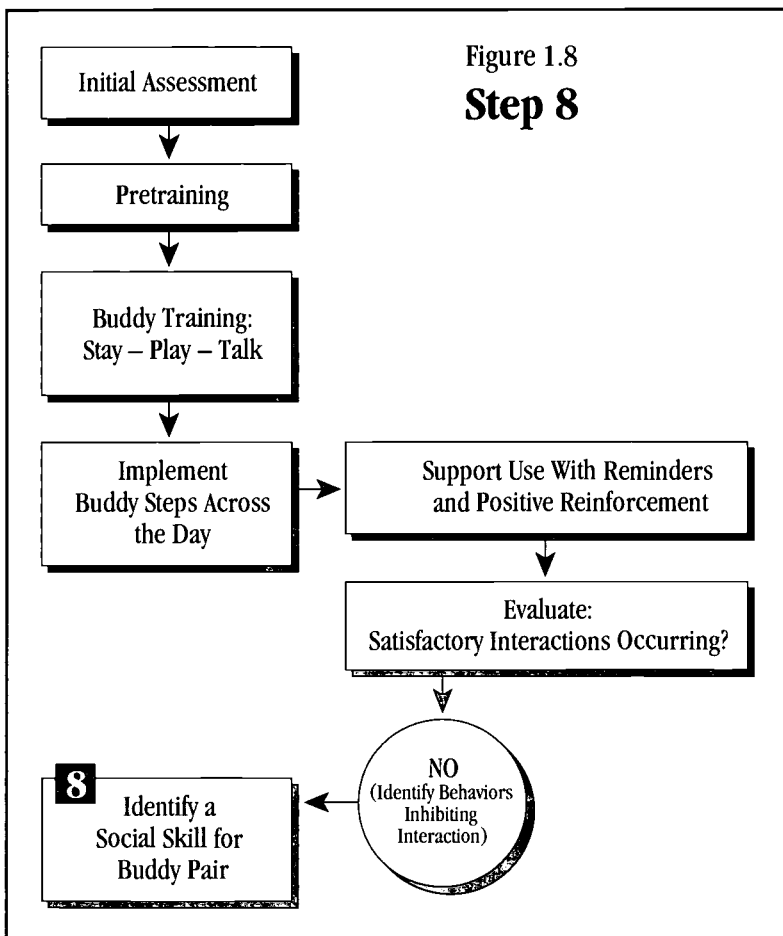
Figure 1.8
**Step 8**

Initial Assessment

Pretraining

Buddy Training: Stay – Play – Talk

Implement Buddy Steps Across the Day

Support Use With Reminders and Positive Reinforcement

Evaluate: Satisfactory Interactions Occurring?

NO (Identify Behaviors Inhibiting Interaction)

8

Identify a Social Skill for Buddy Pair